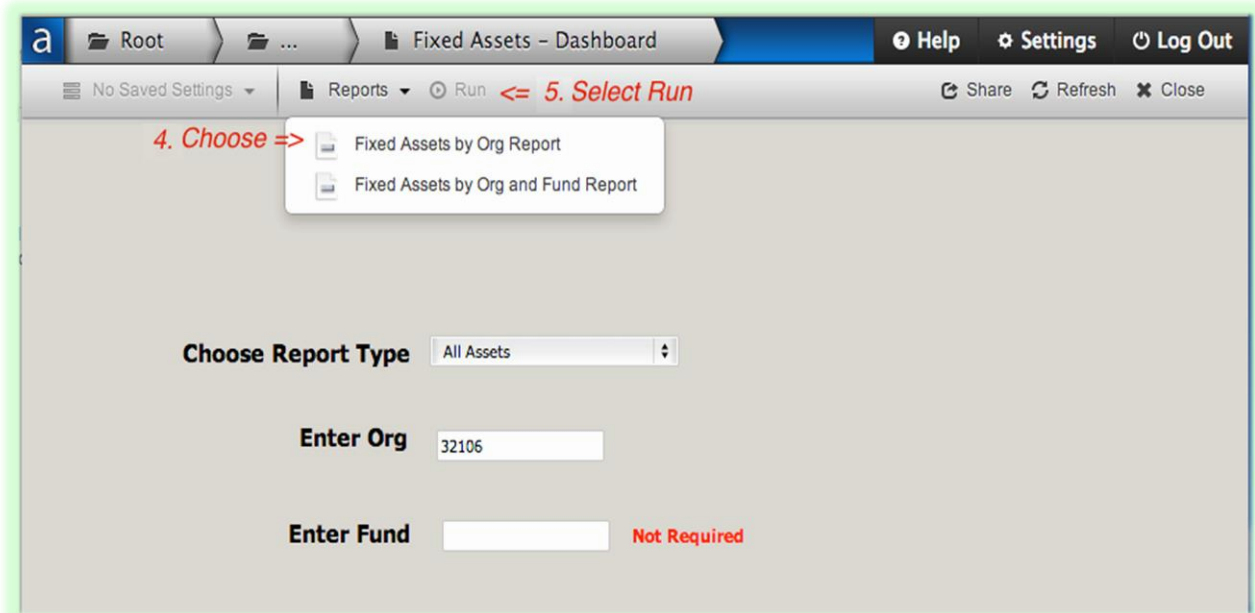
a Root ... Fixed Assets - Dashboard Help Settings Log Out

No Saved Settings Reports Run <= 5. Select Run Share Refresh Close

4. Choose => Fixed Assets by Org Report

Fixed Assets by Org and Fund Report

Choose Report Type All Assets

Enter Org 32106

Enter Fund Not Required